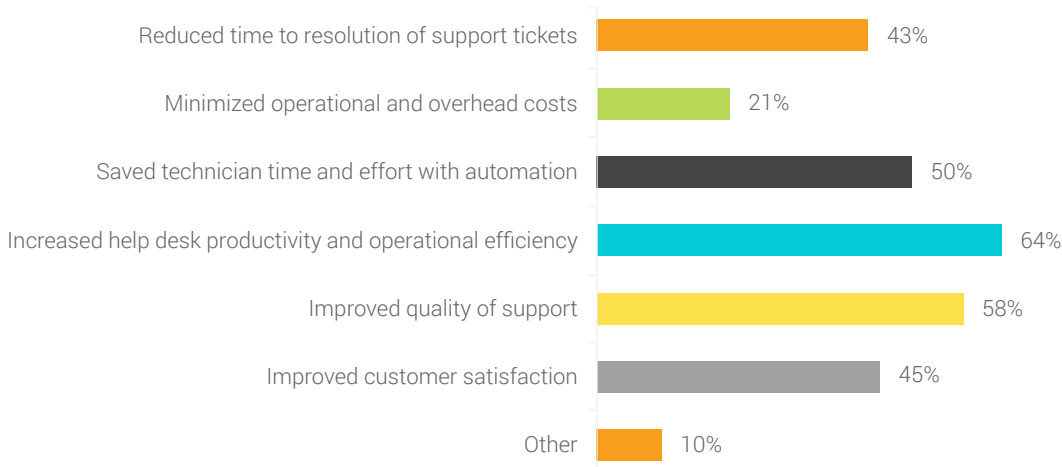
| | |
|---|---|
| Reduced time to resolution of support tickets | 43% |
| Minimized operational and overhead costs | 21% |
| Saved technician time and effort with automation | 50% |
| Increased help desk productivity and operational efficiency | 64% |
| Improved quality of support | 58% |
| Improved customer satisfaction | 45% |
| Other | 10% |